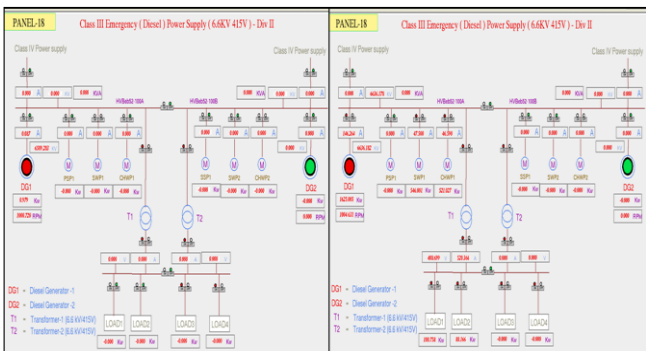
PANEL-18

Class III Emergency ( Diesel ) Power Supply ( 6.6KV 415V ) - Div II

Class IV Power supply

Class IV Power supply

0.000 A

0.000 KVA

0.000 KVA

HVBab52 100A

HVBab52 100B

0.000 A

0.027 A

0.000 A

0.000 A

0.000 A

0.000 A

0.000 A

0.000 A

0.000 A

0.000 A

4339.202 KV

PSP1

SWP1

CHWP1

SSP1

SWP2

CHWP2

0.000 Kw

0.000 Kw

0.000 Kw

0.000 Kw

0.000 Kw

0.000 Kw

DG1

DG2

0.979 Kw

0.000 Kw

2000.778 RPM

0.000 RPM

T1

T2

0.000 A

0.000 A

LOAD1

LOAD2

LOAD3

LOAD4

0.000 Kw

0.000 Kw

0.000 Kw

0.000 Kw

DG1 - Diesel Generator -1

DG2 - Diesel Generator -2

T1 - Transformer-1 (6.6KV/415V)

T2 - Transformer-2 (6.6KV/415V)

PANEL-18

Class III Emergency ( Diesel ) Power Supply ( 6.6KV 415V ) - Div II

Class IV Power supply

Class IV Power supply

0.000 A

4636.375 KVA

0.000 KVA

HVBab52 100A

HVBab52 100B

0.000 A

244.264 A

0.000 A

47.330 A

46.330 A

0.000 A

0.000 A

0.000 A

0.000 A

0.000 A

4434.182 KV

PSP1

SWP1

CHWP1

SSP1

SWP2

CHWP2

0.000 Kw

346.802 Kw

323.027 Kw

0.000 Kw

0.000 Kw

0.000 Kw

DG1

DG2

1625.055 Kw

0.000 Kw

2004.613 RPM

0.000 RPM

T1

T2

455.659 A

229.164 A

LOAD1

LOAD2

LOAD3

LOAD4

180.758 Kw

88.304 Kw

0.000 Kw

0.000 Kw

DG1 - Diesel Generator -1

DG2 - Diesel Generator -2

T1 - Transformer-1 (6.6KV/415V)

T2 - Transformer-2 (6.6KV/415V)